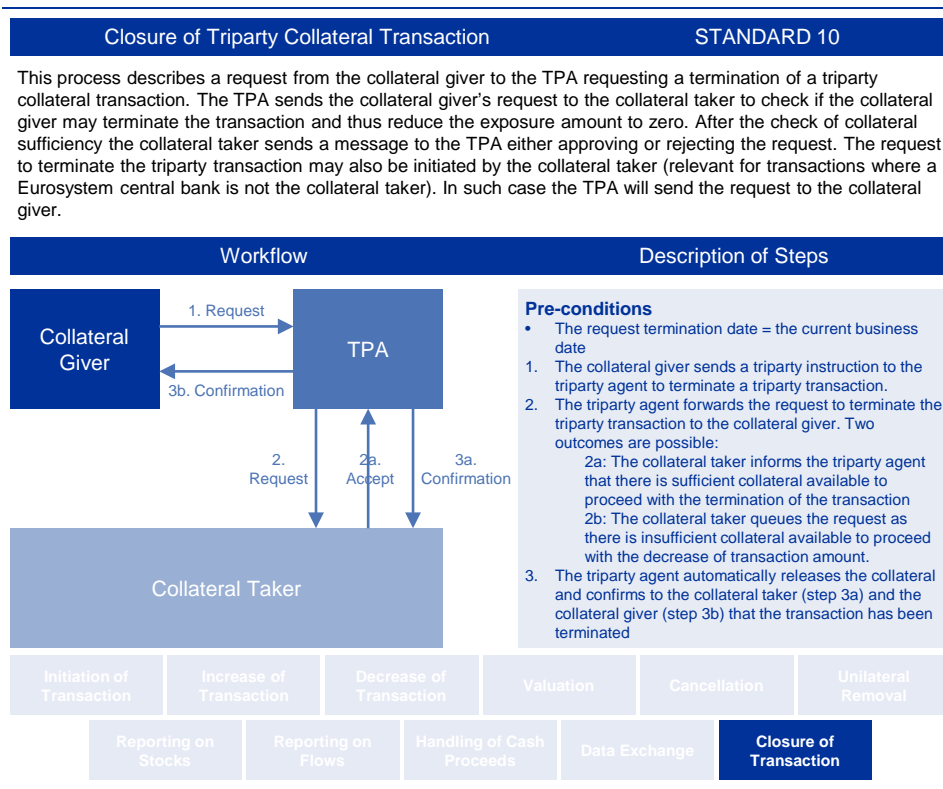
Closure of Triparty Collateral Transaction STANDARD 10

This process describes a request from the collateral giver to the TPA requesting a termination of a triparty collateral transaction. The TPA sends the collateral giver's request to the collateral taker to check if the collateral giver may terminate the transaction and thus reduce the exposure amount to zero. After the check of collateral sufficiency the collateral taker sends a message to the TPA either approving or rejecting the request. The request to terminate the triparty transaction may also be initiated by the collateral taker (relevant for transactions where a Eurosystem central bank is not the collateral taker). In such case the TPA will send the request to the collateral giver.

Workflow

Description of Steps

Collateral Giver

1. Request

TPA

3b. Confirmation

2. Request

2a. Accept

3a. Confirmation

Collateral Taker

Pre-conditions
• The request termination date = the current business date
1. The collateral giver sends a triparty instruction to the triparty agent to terminate a triparty transaction.
2. The triparty agent forwards the request to terminate the triparty transaction to the collateral giver. Two outcomes are possible:
2a: The collateral taker informs the triparty agent that there is sufficient collateral available to proceed with the termination of the transaction
2b: The collateral taker queues the request as there is insufficient collateral available to proceed with the decrease of transaction amount.
3. The triparty agent automatically releases the collateral and confirms to the collateral taker (step 3a) and the collateral giver (step 3b) that the transaction has been terminated

Initiation of Transaction | Increase of Transaction | Decrease of Transaction | Valuation | Cancellation | Unilateral Removal

Reporting on Stocks | Reporting on Flows | Handling of Cash Proceeds | Data Exchange | Closure of Transaction